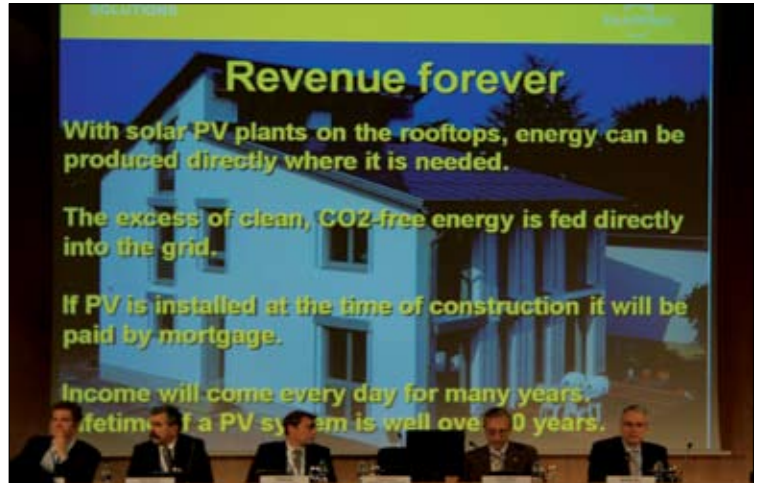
SOLUTIONS

Revenue forever

With solar PV plants on the rooftops, energy can be produced directly where it is needed.

The excess of clean, CO2-free energy is fed directly into the grid.

If PV is installed at the time of construction it will be paid by mortgage.

Income will come every day for many years. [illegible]etim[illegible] a PV sy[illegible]em is well ove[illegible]0 years.